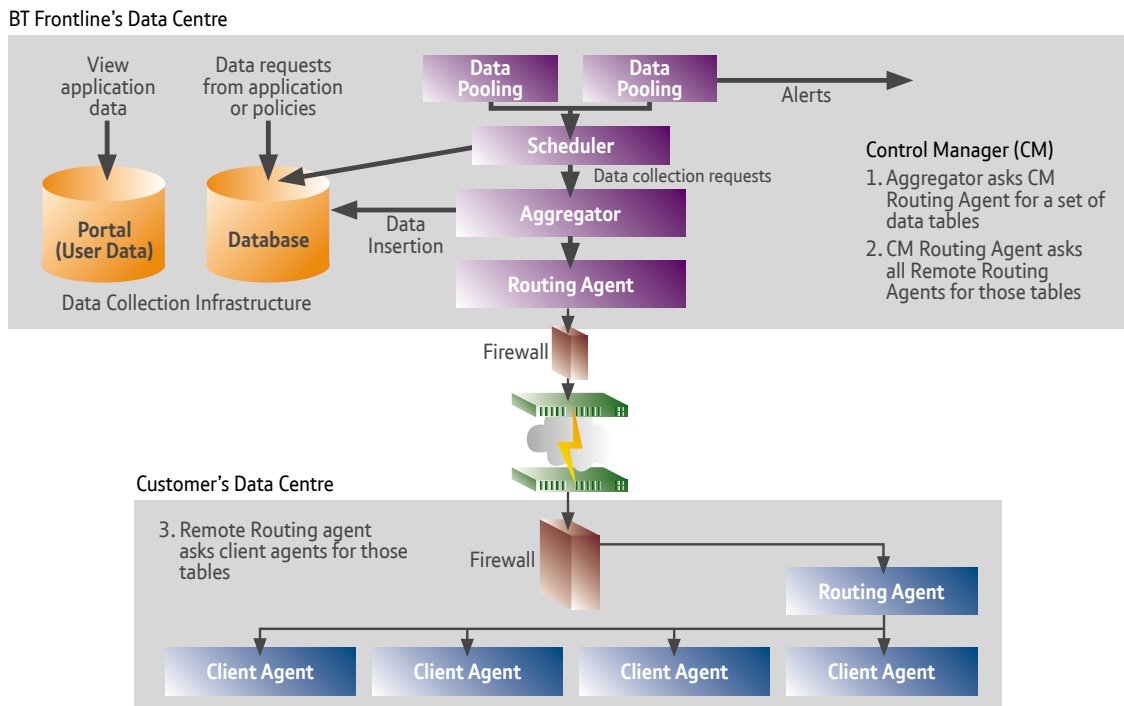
BT Frontline's Data Centre

View application data

Data requests from application or policies

Data Pooling

Data Pooling

Alerts

Scheduler

Control Manager (CM)

Data collection requests

1. Aggregator asks CM Routing Agent for a set of data tables

Portal (User Data)

Database

Data Insertion

Aggregator

2. CM Routing Agent asks all Remote Routing Agents for those tables

Routing Agent

Data Collection Infrastructure

Firewall

Customer's Data Centre

3. Remote Routing agent asks client agents for those tables

Firewall

Routing Agent

Client Agent

Client Agent

Client Agent

Client Agent